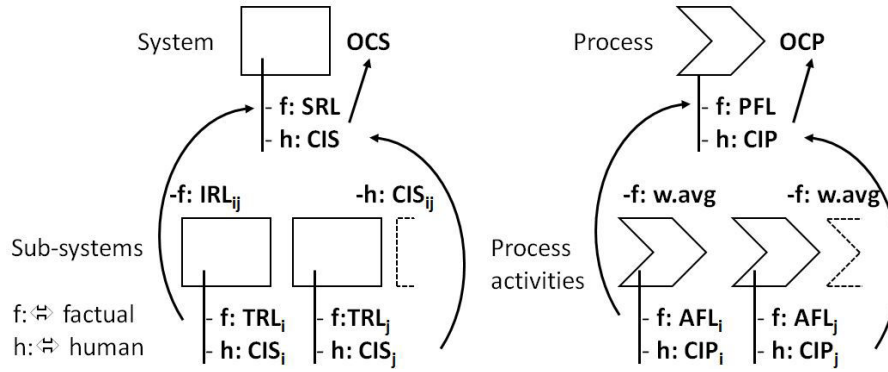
System
OCS
- f: SRL
- h: CIS
-f: $IRL_{ij}$
-h: $CIS_{ij}$
Sub-systems
f: ⇔ factual
h: ⇔ human
- f: $TRL_i$
- h: $CIS_i$
- f: $TRL_j$
- h: $CIS_j$

Process
OCP
- f: PFL
- h: CIP
-f: w.avg
-f: w.avg
Process activities
- f: $AFL_i$
- h: $CIP_i$
- f: $AFL_j$
- h: $CIP_j$